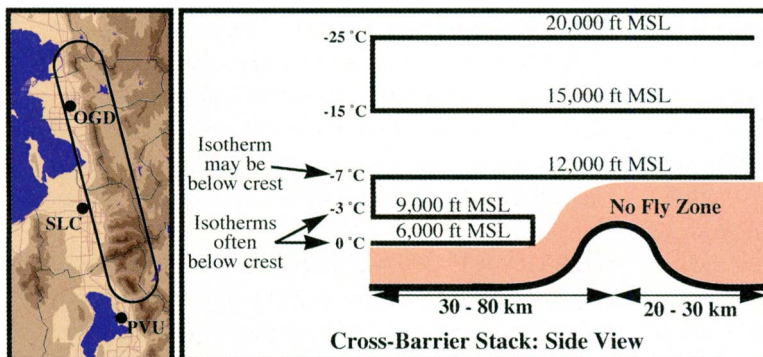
OGD

SLC

PVU

-25 °C

20,000 ft MSL

-15 °C

15,000 ft MSL

Isotherm may be below crest

-7 °C

12,000 ft MSL

-3 °C

9,000 ft MSL

No Fly Zone

Isotherms often below crest

0 °C

6,000 ft MSL

30 - 80 km

20 - 30 km

Cross-Barrier Stack: Side View